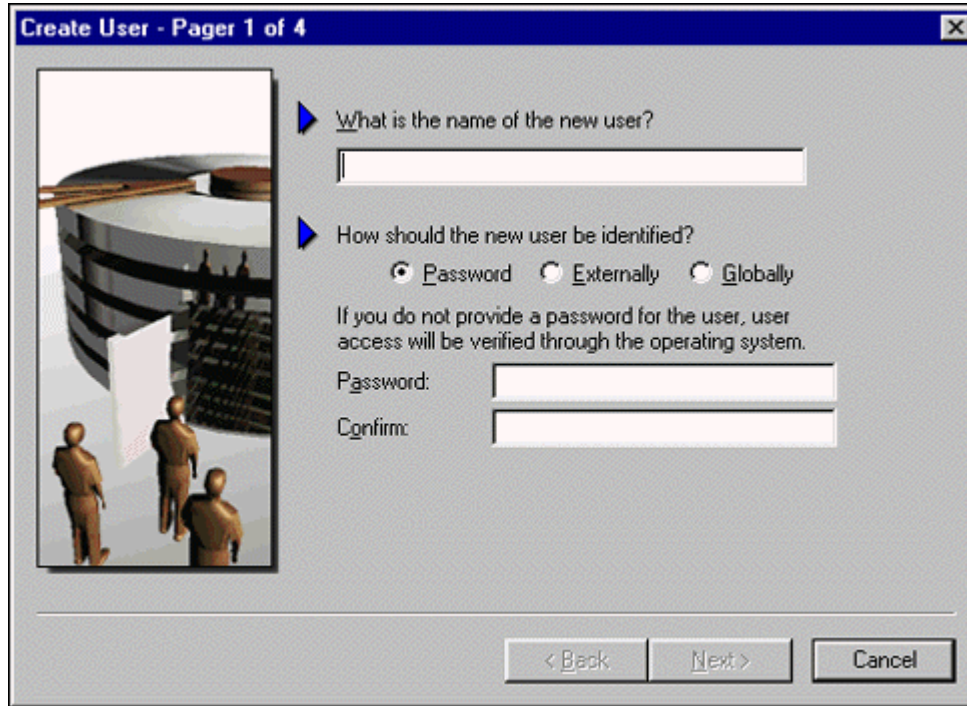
Create User - Pager 1 of 4

What is the name of the new user?

How should the new user be identified?

Password Externally Globally

If you do not provide a password for the user, user access will be verified through the operating system.

Password:

Confirm:

< Back Next > Cancel